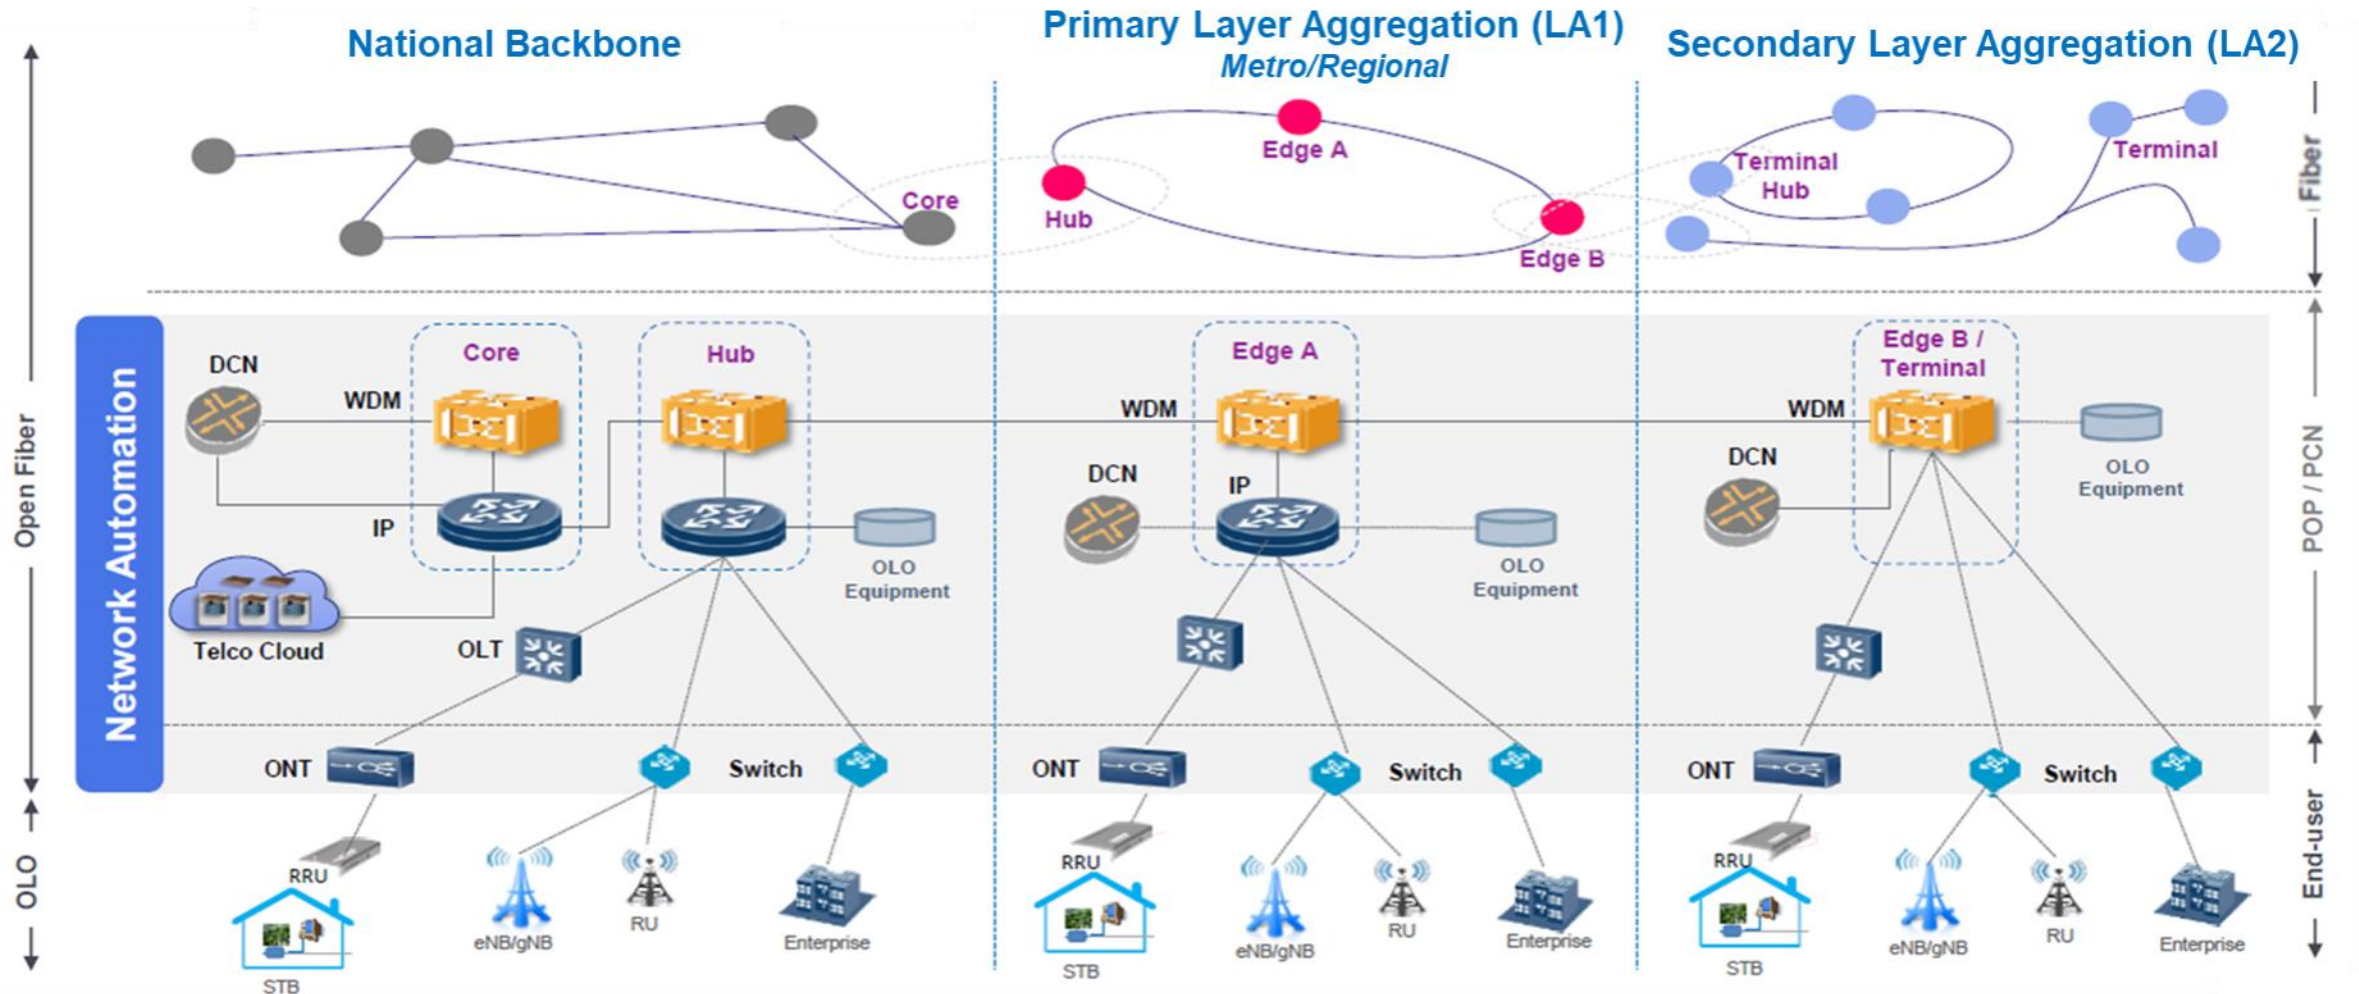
National Backbone

Primary Layer Aggregation (LA1)
Metro/Regional

Secondary Layer Aggregation (LA2)

Core

Edge A

Hub

Edge B

Terminal Hub

Terminal

Fiber

Open Fiber

Network Automation

DCN

WDM

Core

Hub

IP

Telco Cloud

OLT

OLO Equipment

WDM

Edge A

DCN

IP

OLO Equipment

WDM

Edge B / Terminal

DCN

OLO Equipment

POP / PCN

ONT

Switch

ONT

Switch

ONT

Switch

OLO

RRU

STB

eNB/gNB

RU

Enterprise

RRU

STB

eNB/gNB

RU

Enterprise

RRU

STB

eNB/gNB

RU

Enterprise

End-user